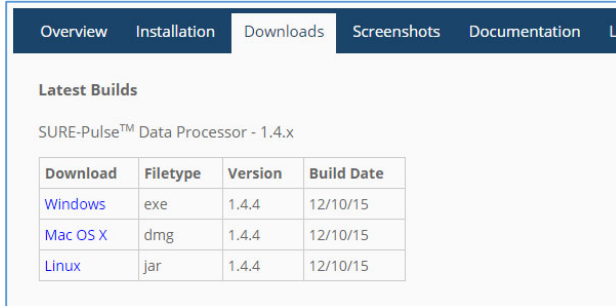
Overview Installation Downloads Screenshots Documentation L

Latest Builds

SURE-Pulse$^{TM}$ Data Processor - 1.4.x

| Download | Filetype | Version | Build Date |
|---|---|---|---|
| Windows | exe | 1.4.4 | 12/10/15 |
| Mac OS X | dmg | 1.4.4 | 12/10/15 |
| Linux | jar | 1.4.4 | 12/10/15 |